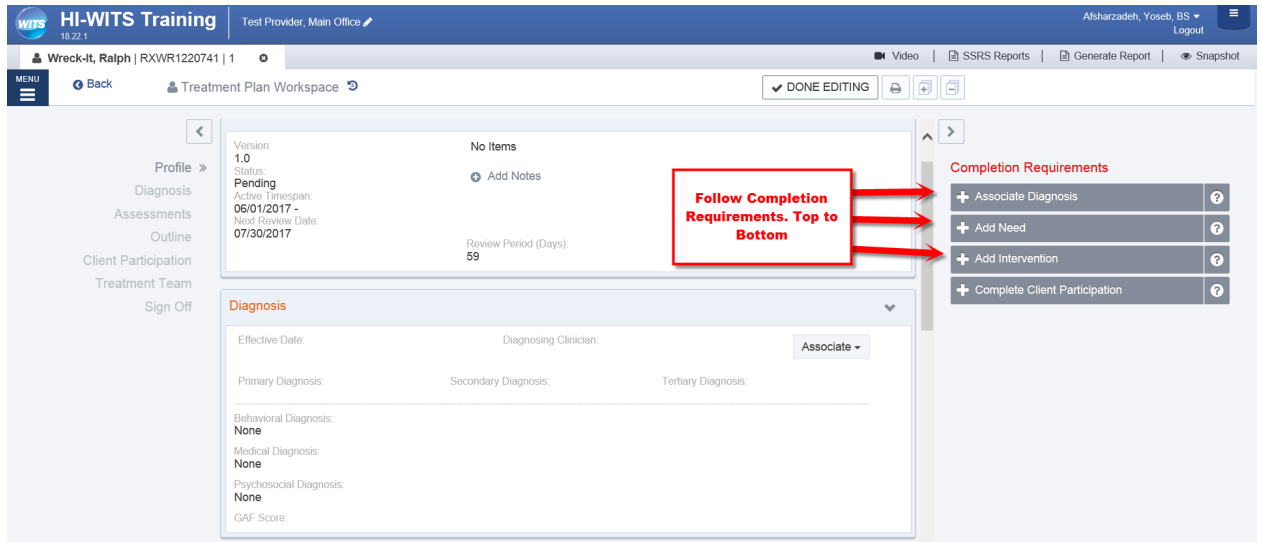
WITS HI-WITS Training 18.22.1

Test Provider, Main Office

Afsharzadeh, Yoseb, BS
Logout

Wreck-It, Ralph | RXWR1220741 | 1

Video | SSRS Reports | Generate Report | Snapshot

MENU

Back

Treatment Plan Workspace

DONE EDITING

Profile »
Diagnosis
Assessments
Outline
Client Participation
Treatment Team
Sign Off

Version:
1.0
Status:
Pending
Active Timespan:
06/01/2017 -
Next Review Date:
07/30/2017

No Items

Add Notes

Review Period (Days):
59

Follow Completion Requirements. Top to Bottom

Completion Requirements

Associate Diagnosis

Add Need

Add Intervention

Complete Client Participation

Diagnosis

Effective Date:

Diagnosing Clinician:

Associate

Primary Diagnosis:

Secondary Diagnosis:

Tertiary Diagnosis:

Behavioral Diagnosis:
None
Medical Diagnosis:
None
Psychosocial Diagnosis:
None
GAF Score: